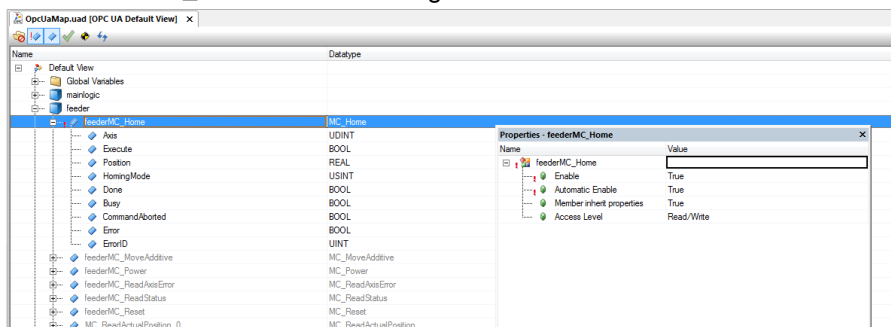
OpcUaMap.uad [OPC UA Default View] ×

| Name | Datatype |
|---|---|
| Default View | |
| Global Variables | |
| mainlogic | |
| feeder | |
| feederMC_Home | MC_Home |
| Axis | UDINT |
| Execute | BOOL |
| Position | REAL |
| HomingMode | USINT |
| Done | BOOL |
| Busy | BOOL |
| CommandAborted | BOOL |
| Error | BOOL |
| ErrorID | UINT |
| feederMC_MoveAdditive | MC_MoveAdditive |
| feederMC_Power | MC_Power |
| feederMC_ReadAxisError | MC_ReadAxisError |
| feederMC_ReadStatus | MC_ReadStatus |
| feederMC_Reset | MC_Reset |
| MC_ReadActualPosition_0 | MC_ReadActualPosition |

Properties - feederMC_Home ×

| Name | Value |
|---|---|
| feederMC_Home | |
| Enable | True |
| Automatic Enable | True |
| Member inherit properties | True |
| Access Level | Read/Write |